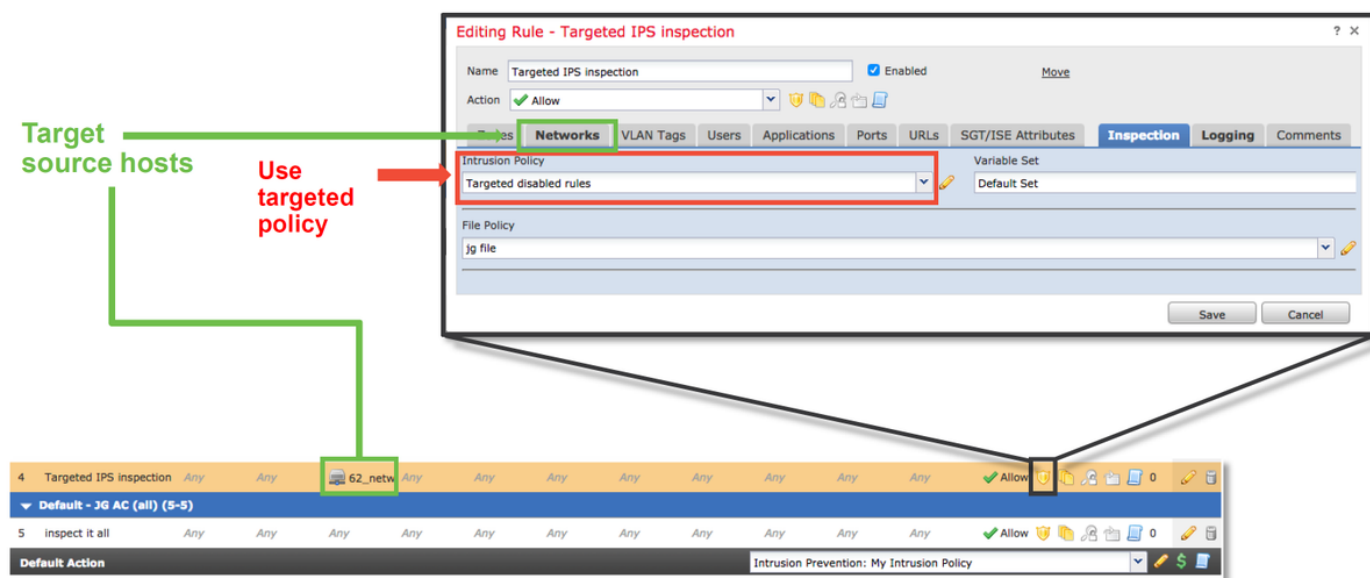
Editing Rule - Targeted IPS inspection

? X

Name Targeted IPS inspection

Enabled

Move

Action Allow

Target source hosts

Use targeted policy

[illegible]es Networks VLAN Tags Users Applications Ports URLs SGT/ISE Attributes Inspection Logging Comments

Intrusion Policy

Targeted disabled rules

Variable Set

Default Set

File Policy

jg file

Save Cancel

| 4 | Targeted IPS inspection | Any | Any | 62_netw | Any | Any | Any | Any | Any | Any | Any | Any | Allow | 0 |
|---|---|---|---|---|---|---|---|---|---|---|---|---|---|---|

Default - JG AC (all) (5-5)

| 5 | inspect it all | Any | Any | Any | Any | Any | Any | Any | Any | Any | Any | Any | Allow | 0 |
|---|---|---|---|---|---|---|---|---|---|---|---|---|---|---|

Default Action

Intrusion Prevention: My Intrusion Policy